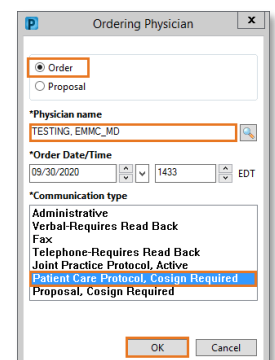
P Ordering Physician

Order
Proposal

*Physician name
TESTING, EMMC_MD

*Order Date/Time
09/30/2020 1433 EDT

*Communication type
Administrative
Verbal-Requires Read Back
Fax
Telephone-Requires Read Back
Joint Practice Protocol, Active
Patient Care Protocol, Cosign Required
Proposal, Cosign Required

OK Cancel